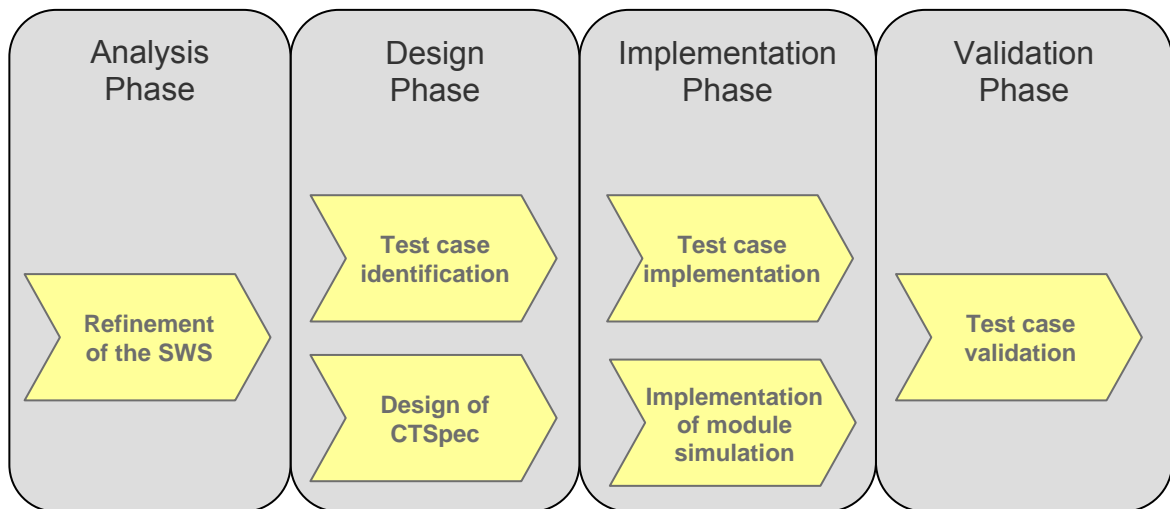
Analysis Phase

Refinement of the SWS

Design Phase

Test case identification

Design of CTSpec

Implementation Phase

Test case implementation

Implementation of module simulation

Validation Phase

Test case validation